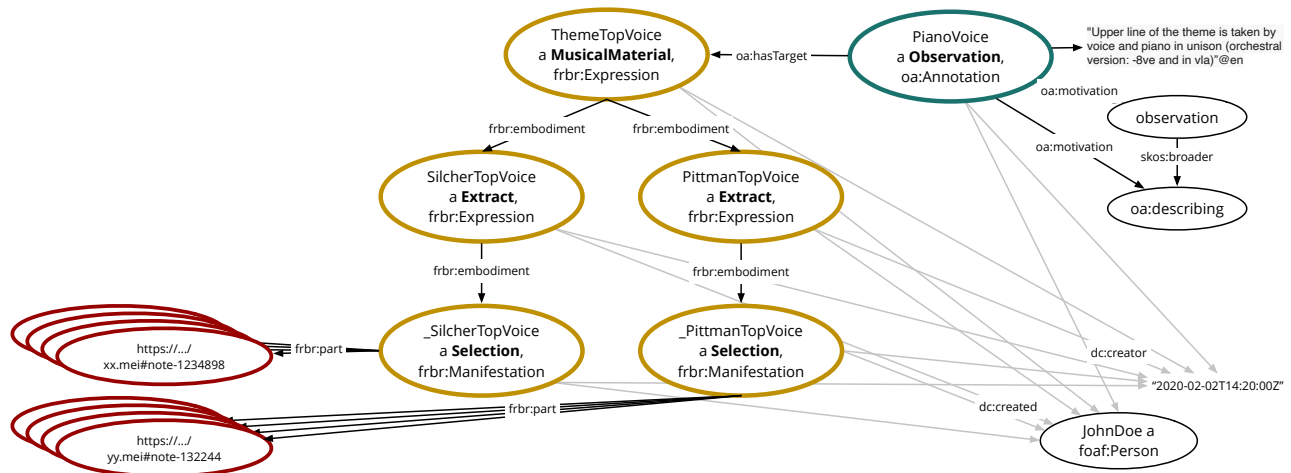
ThemeTopVoice
a **MusicalMaterial**,
frbr:Expression

oa:hasTarget

PianoVoice
a **Observation**,
oa:Annotation

"Upper line of the theme is taken by voice and piano in unison (orchestral version: -8ve and in vla)"@en

oa:motivation

observation

oa:motivation

skos:broader

oa:describing

frbr:embodiment

frbr:embodiment

SilcherTopVoice
a **Extract**,
frbr:Expression

PittmanTopVoice
a **Extract**,
frbr:Expression

frbr:embodiment

frbr:embodiment

https://.../
xx.mei#note-1234898

frbr:part

_SilcherTopVoice
a **Selection**,
frbr:Manifestation

_PittmanTopVoice
a **Selection**,
frbr:Manifestation

dc:creator

"2020-02-02T14:20:00Z"

frbr:part

dc:created

https://.../
yy.mei#note-132244

JohnDoe a
foaf:Person